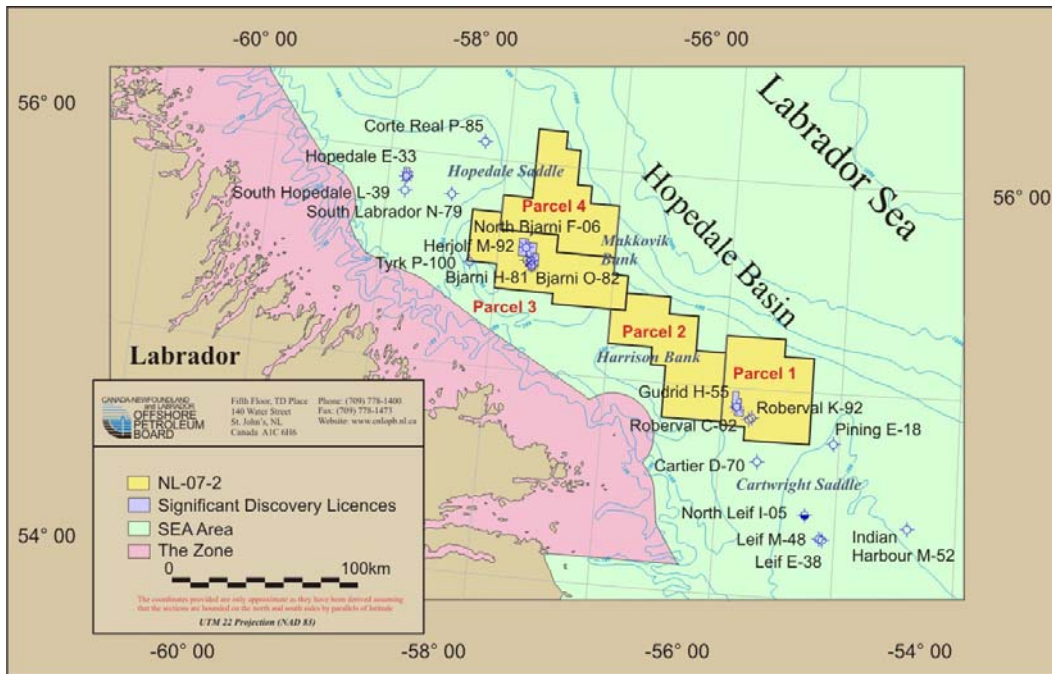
-60° 00
-58° 00
-56° 00

56° 00
56° 00

Labrador Sea
Hopedale Basin

Corte Real P-85
Hopedale E-33
Hopedale Saddle
South Hopedale L-39
South Labrador N-79
Parcel 4
North Bjarni F-06
Herjolf M-92
Makkovik Bank
Tyrk P-100
Bjarni H-81
Bjarni O-82
Parcel 3
Parcel 2
Harrison Bank
Parcel 1
Gudrid H-55
Roberval K-92
Roberval C-02
Pining E-18
Cartier D-70
Cartwright Saddle
North Leif I-05
Leif M-48
Leif E-38
Indian Harbour M-52

Labrador

CANADA-NEWFOUNDLAND AND LABRADOR OFFSHORE PETROLEUM BOARD
Fifth Floor, TD Place 140 Water Street St. John's, NL Canada A1C 6H6
Phone: (709) 778-1400 Fax: (709) 778-1473 Website: www.cnlopb.nl.ca

NL-07-2
Significant Discovery Licences
SEA Area
The Zone

0
100km

The coordinates provided are only approximate as they have been derived assuming that the sections are bounded on the north and south sides by parallels of latitude

UTM 22 Projection (NAD 83)

54° 00

-60° 00
-58° 00
-56° 00
-54° 00